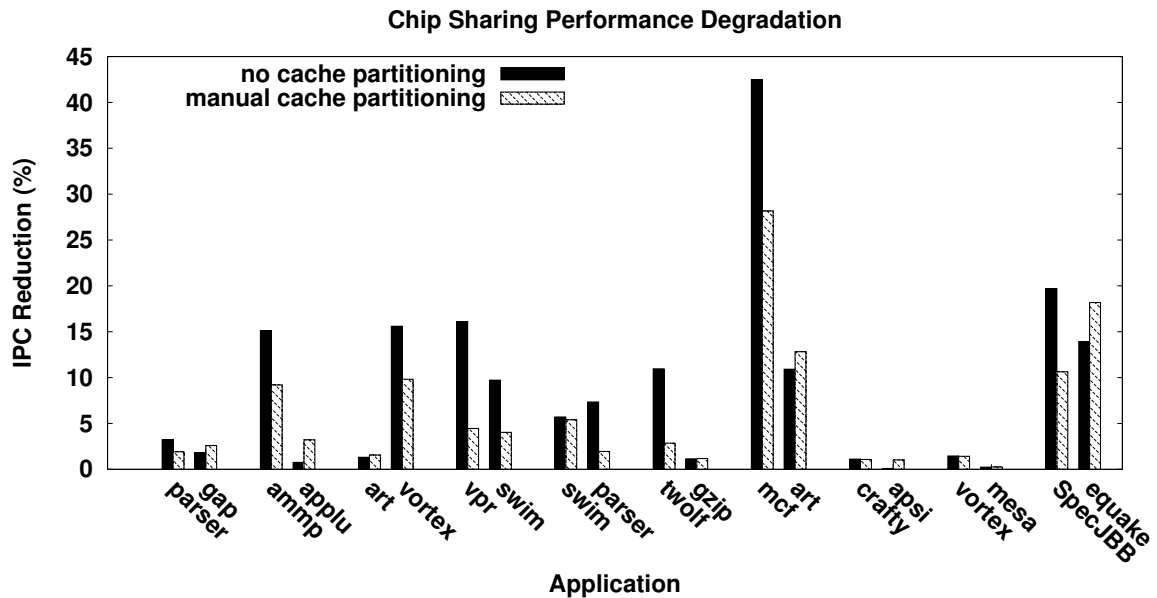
Chip Sharing Performance Degradation

no cache partitioning
manual cache partitioning

IPC Reduction (%)

45
40
35
30
25
20
15
10
5
0

parser
gap
ammp
applu
art
vortex
vpr
swim
swim
parser
twolf
gzip
mcf
art
crafty
apsi
vortex
mesa
SpecJBB
equake

Application